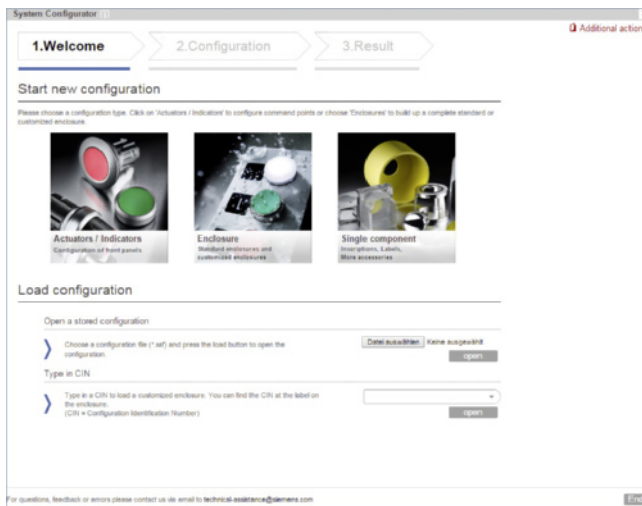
System Configurator

Additional action

1.Welcome
2.Configuration
3.Result

Start new configuration

Please choose a configuration type. Click on 'Actuators / Indicators' to configure command points or choose 'Enclosures' to build up a complete standard or customized enclosure.

Actuators / Indicators
Configuration of front panels

Enclosure
Standard enclosures and customized enclosures

Single component
Inscriptions, Labels, More accessories

Load configuration

Open a stored configuration

Choose a configuration file (*.scf) and press the load button to open the configuration.

Datei auswählen Keine ausgewählt

open

Type in CIN

Type in a CIN to load a customized enclosure. You can find the CIN at the label on the enclosure.
(CIN = Configuration Identification Number)

open

For questions, feedback or errors please contact us via email to technical-assistance@siemens.com

En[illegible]